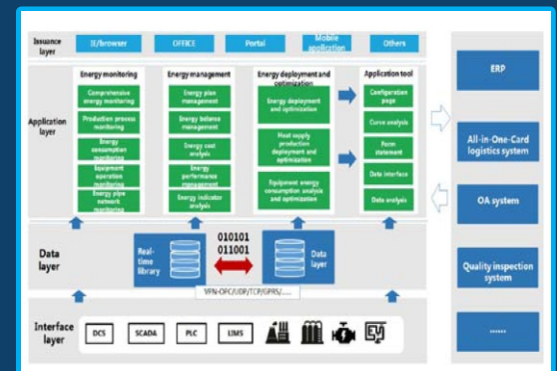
Issuance layer

IE/browser

OFFICE

Portal

Mobile application

Others

Application layer

Energy monitoring

Comprehensive energy monitoring

Production process monitoring

Energy consumption monitoring

Equipment operation monitoring

Energy pipe network monitoring

Energy management

Energy plan management

Energy balance management

Energy cost analysis

Energy performance management

Energy indicator analysis

Energy deployment and optimization

Energy deployment and optimization

Heat supply production deployment and optimization

Equipment energy consumption analysis and optimization

Application tool

Configuration page

Curve analysis

Form statement

Data interface

Data analysis

Data layer

Real-time library

010101
011001

Data layer

VFN-OPC/UDP/TCP/GPRS/......

Interface layer

DCS

SCADA

PLC

LIMS

EM

ERP

All-in-One-Card logistics system

OA system

Quality inspection system

......